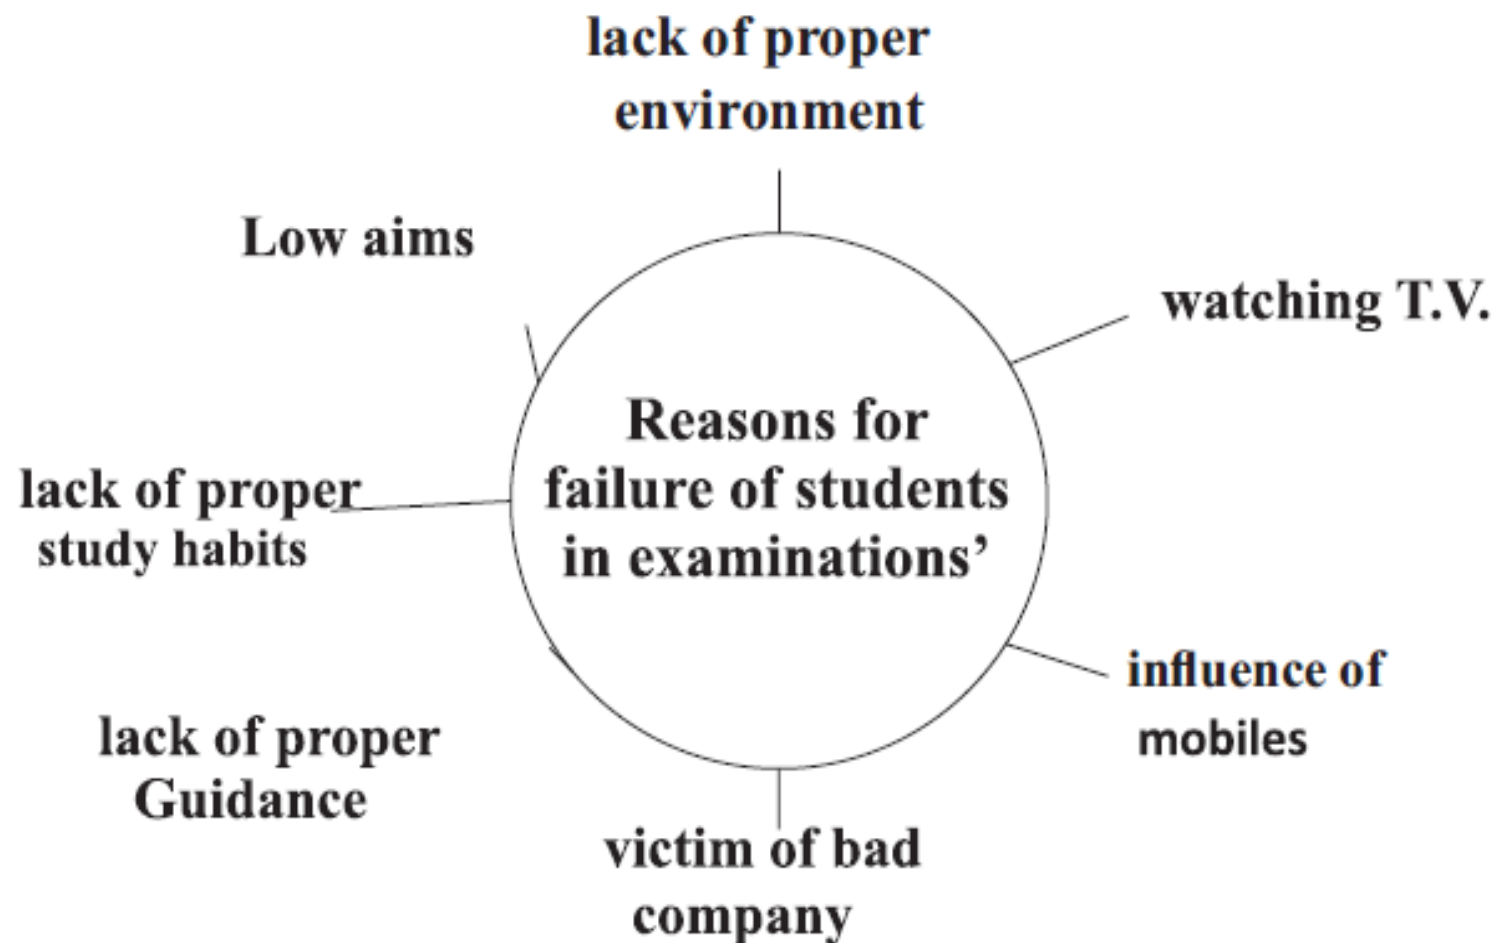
lack of proper environment

Low aims

watching T.V.

Reasons for failure of students in examinations'

lack of proper study habits

influence of mobiles

lack of proper Guidance

victim of bad company